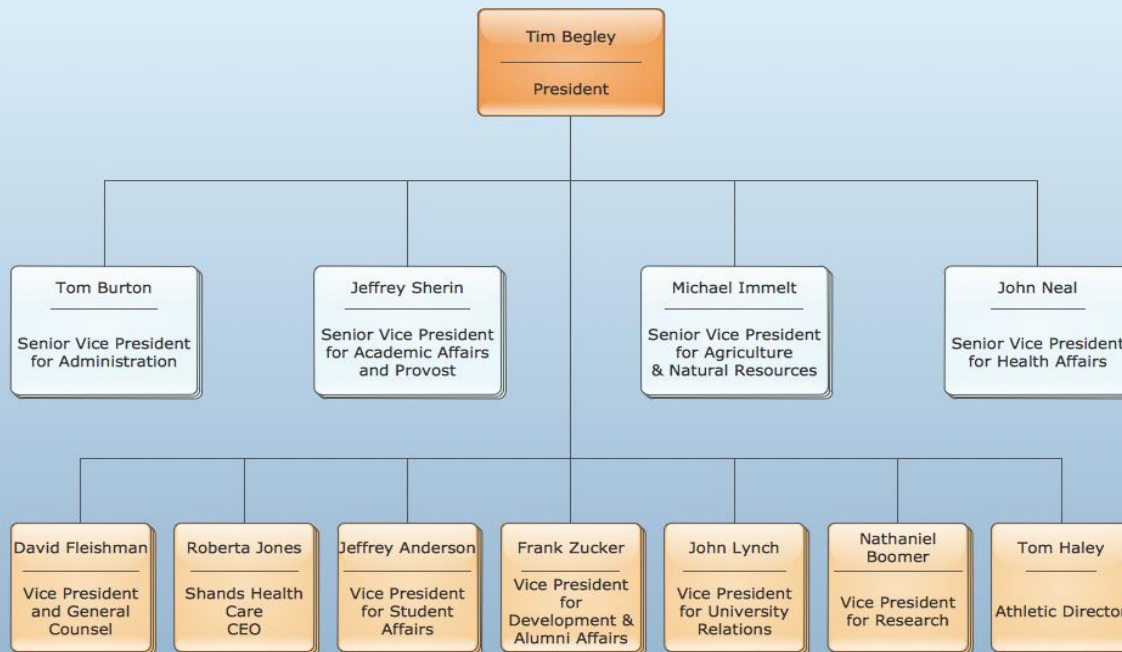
Tim Begley

President

Tom Burton

Senior Vice President for Administration

Jeffrey Sherin

Senior Vice President for Academic Affairs and Provost

Michael Immelt

Senior Vice President for Agriculture & Natural Resources

John Neal

Senior Vice President for Health Affairs

David Fleishman

Vice President and General Counsel

Roberta Jones

Shands Health Care CEO

Jeffrey Anderson

Vice President for Student Affairs

Frank Zucker

Vice President for Development & Alumni Affairs

John Lynch

Vice President for University Relations

Nathaniel Boomer

Vice President for Research

Tom Haley

Athletic Director